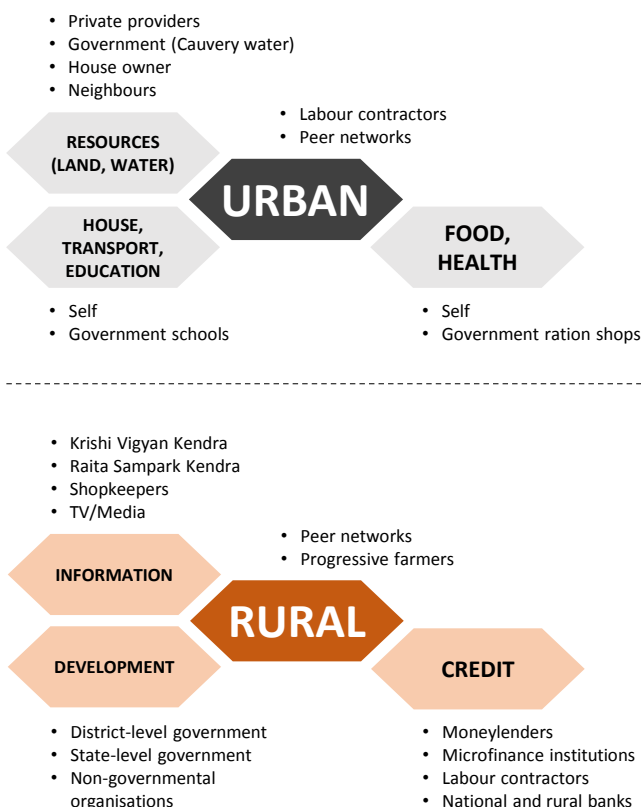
• Private providers
• Government (Cauvery water)
• House owner
• Neighbours

• Labour contractors
• Peer networks

RESOURCES (LAND, WATER)

URBAN

HOUSE, TRANSPORT, EDUCATION

FOOD, HEALTH

• Self
• Government schools

• Self
• Government ration shops

• Krishi Vigyan Kendra
• Raita Sampark Kendra
• Shopkeepers
• TV/Media

• Peer networks
• Progressive farmers

INFORMATION

RURAL

DEVELOPMENT

CREDIT

• District-level government
• State-level government
• Non-governmental organisations

• Moneylenders
• Microfinance institutions
• Labour contractors
• National and rural banks